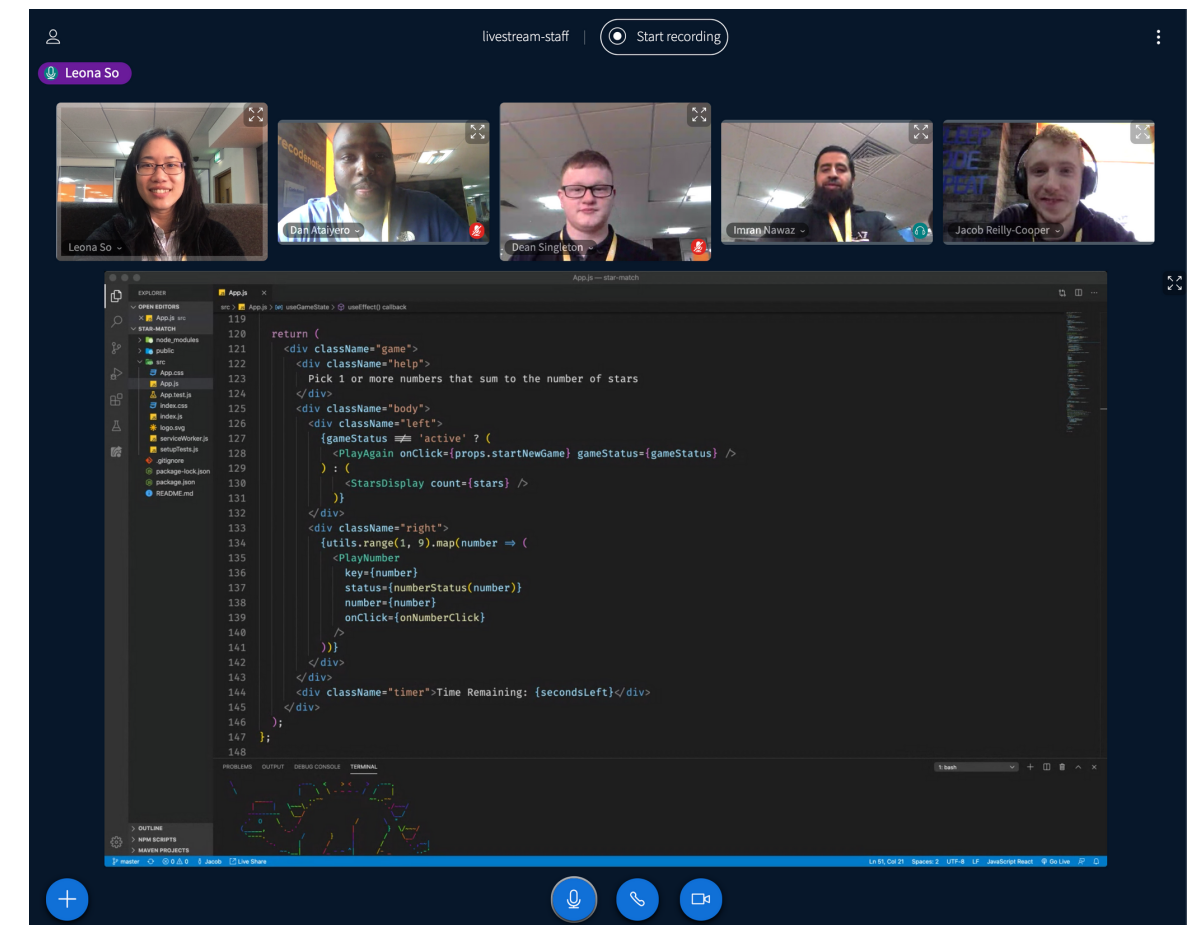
livestream-staff | Start recording

Leona So

Leona So
Dan Ataiyero
Dean Singleton
Imran Nawaz
Jacob Reilly-Cooper

App.js — star-match

EXPLORER
OPEN EDITORS
× App.js src
STAR-MATCH
node_modules
public
src
App.css
App.js
App.test.js
index.css
index.js
logo.svg
serviceWorker.js
setupTests.js
.gitignore
package-lock.json
package.json
README.md
OUTLINE
NPM SCRIPTS
MAVEN PROJECTS

App.js ×

src > App.js > useGameState > useEffect() callback

```
119
120   return (
121     <div className="game">
122       <div className="help">
123         Pick 1 or more numbers that sum to the number of stars
124       </div>
125       <div className="body">
126         <div className="left">
127           {gameStatus !== 'active' ? (
128             <PlayAgain onClick={props.startNewGame} gameStatus={gameStatus} />
129           ) : (
130             <StarsDisplay count={stars} />
131           )}
132         </div>
133         <div className="right">
134           {utils.range(1, 9).map(number => (
135             <PlayNumber
136               key={number}
137               status={numberStatus(number)}
138               number={number}
139               onClick={onNumberClick}
140             />
141           ))}
142         </div>
143       </div>
144       <div className="timer">Time Remaining: {secondsLeft}</div>
145     </div>
146   );
147 };
148
```

PROBLEMS OUTPUT DEBUG CONSOLE TERMINAL
1: bash

master ⊗ 0 ⚠ 0 Jacob Live Share
Ln 51, Col 21 Spaces: 2 UTF-8 LF JavaScript React Go Live